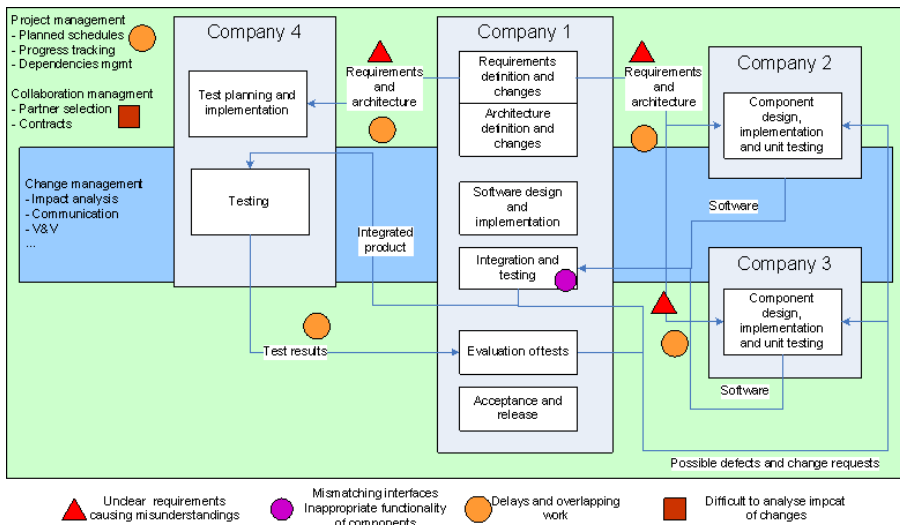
Project management
- Planned schedules
- Progress tracking
- Dependencies mgmt

Collaboration managment
- Partner selection
- Contracts

Change management
- Impact analysis
- Communication
- V&V
...

Company 4

Test planning and implementation

Testing

Requirements and architecture

Integrated product

Test results

Company 1

Requirements definition and changes

Architecture definition and changes

Software design and implementation

Integration and testing

Evaluation oftests

Acceptance and release

Requirements and architecture

Company 2

Component design, implementation and unit testing

Software

Company 3

Component design, implementation and unit testing

Software

Possible defects and change requests

Unclear requirements causing misunderstandings

Mismatching interfaces
Inappropriate functionality of components

Delays and overlapping work

Difficult to analyse impcat of changes